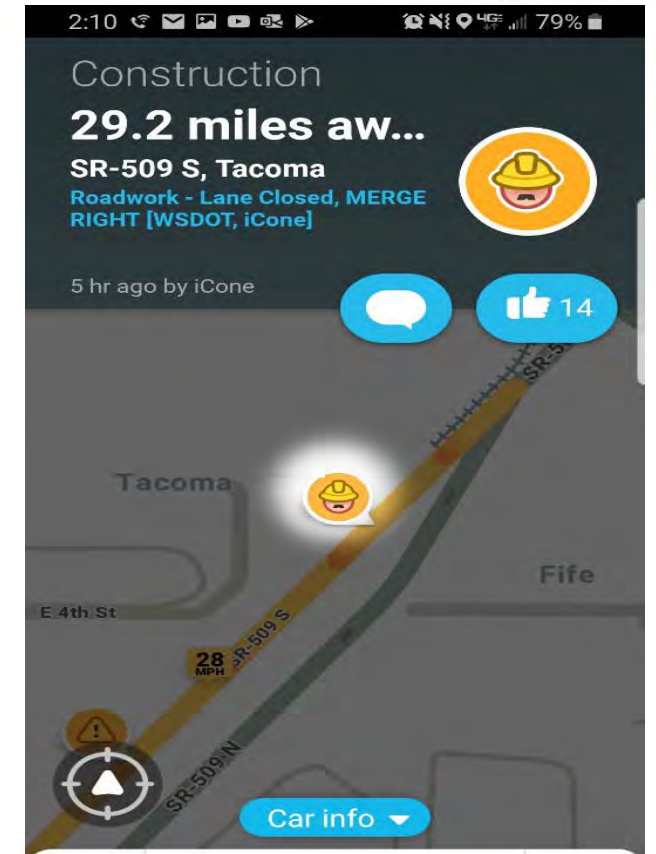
2:10 79%

Construction

29.2 miles aw...

SR-509 S, Tacoma

Roadwork - Lane Closed, MERGE RIGHT [WSDOT, iCone]

5 hr ago by iCone

14

SR-5

Tacoma

Fife

E 4th St

28 MPH

SR-509 S

SR-509 N

Car info